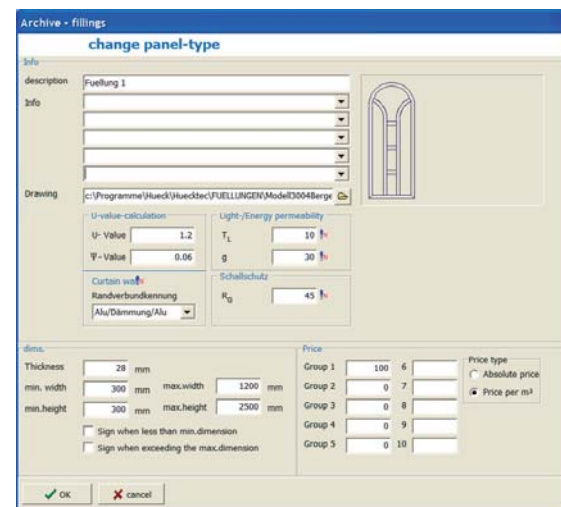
Archive - fillings

change panel-type

Info

description Fuellung 1

Info

Drawing c:\Programme\Hueck\Hueckltec\FUELLUNGEN\Modell3004Berge

U-value-calculation

U- Value 1.2

Ψ-Value 0.06

Light-/Energy permeability

$T_L$ 10

g 30

Curtain wall

Randverbundkennung

Alu/Dämmung/Alu

Schallschutz

$R_G$ 45

dims.

Thickness 28 mm

min. width 300 mm max.width 1200 mm

min.height 300 mm max.height 2500 mm

Sign when less than min.dimension

Sign when exceeding the max.dimension

Price

Group 1 100 6

Group 2 0 7

Group 3 0 8

Group 4 0 9

Group 5 0 10

Price type

Absolute price

Price per m²

OK

cancel